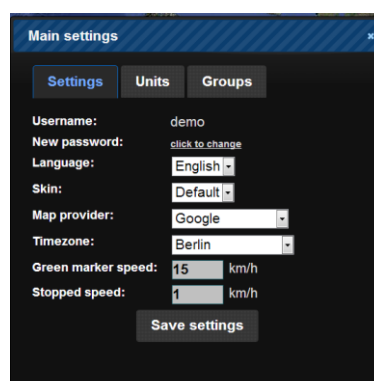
Main settings

×

Settings Units Groups

Username: demo

New password: click to change

Language: English

Skin: Default

Map provider: Google

Timezone: Berlin

Green marker speed: 15 km/h

Stopped speed: 1 km/h

Save settings